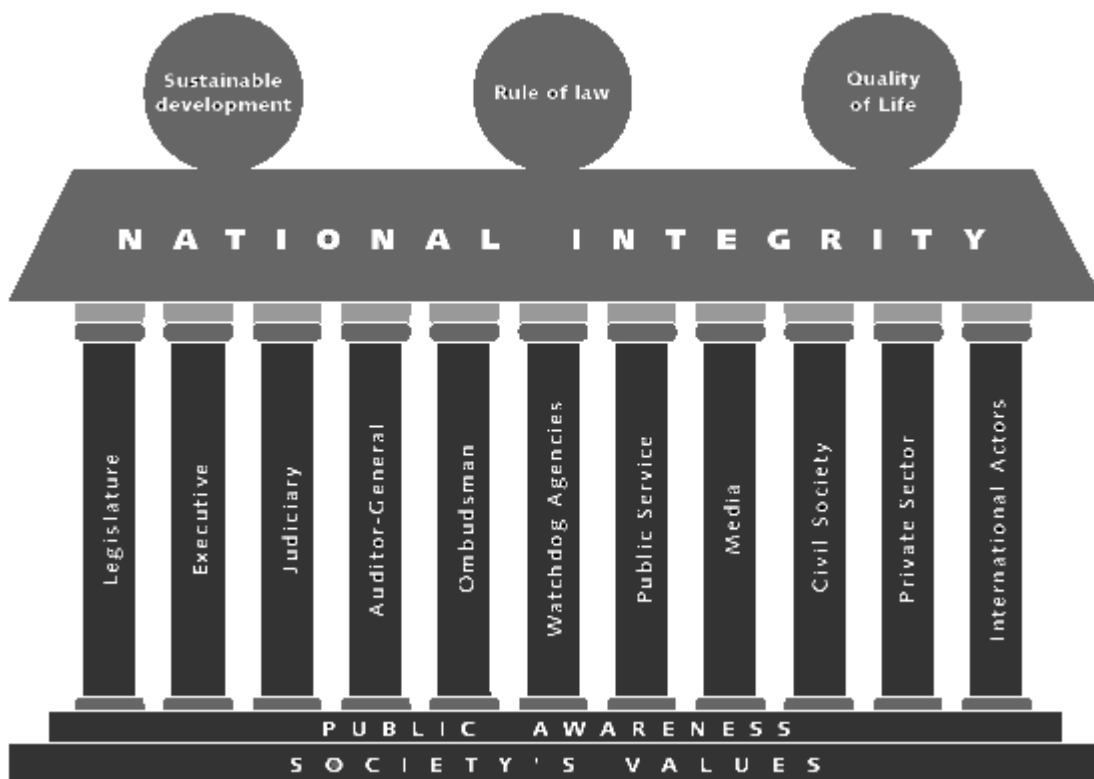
Sustainable development

Rule of law

Quality of Life

NATIONAL INTEGRITY

Legislature

Executive

Judiciary

Auditor-General

Ombudsman

Watchdog Agencies

Public Service

Media

Civil Society

Private Sector

International Actors

PUBLIC AWARENESS

SOCIETY'S VALUES